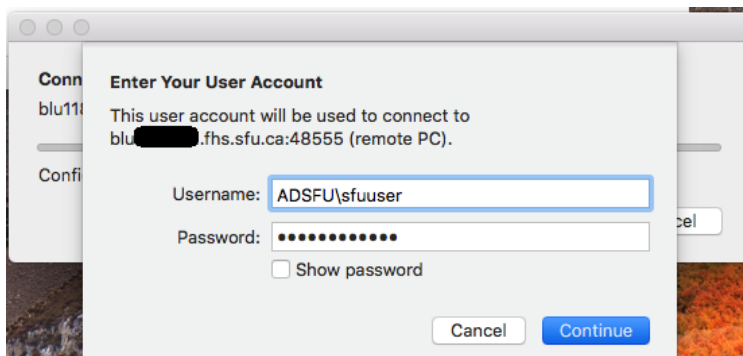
Conn
blu118
Confi
cel

Enter Your User Account

This user account will be used to connect to blu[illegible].fhs.sfu.ca:48555 (remote PC).

Username: ADSFU\sfuuser
Password: •••••••••••••
Show password

Cancel Continue